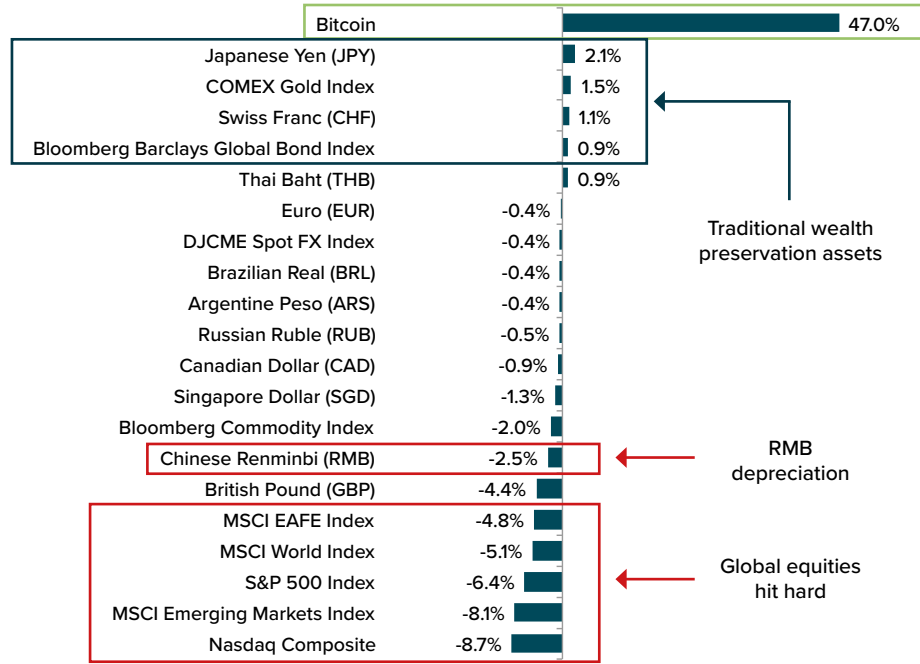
Bitcoin 47.0%
Japanese Yen (JPY) 2.1%
COMEX Gold Index 1.5%
Swiss Franc (CHF) 1.1%
Bloomberg Barclays Global Bond Index 0.9%
Thai Baht (THB) 0.9%
Euro (EUR) -0.4%
DJCME Spot FX Index -0.4%
Brazilian Real (BRL) -0.4%
Argentine Peso (ARS) -0.4%
Russian Ruble (RUB) -0.5%
Canadian Dollar (CAD) -0.9%
Singapore Dollar (SGD) -1.3%
Bloomberg Commodity Index -2.0%
Chinese Renminbi (RMB) -2.5%
British Pound (GBP) -4.4%
MSCI EAFE Index -4.8%
MSCI World Index -5.1%
S&P 500 Index -6.4%
MSCI Emerging Markets Index -8.1%
Nasdaq Composite -8.7%

Traditional wealth preservation assets

RMB depreciation

Global equities hit hard